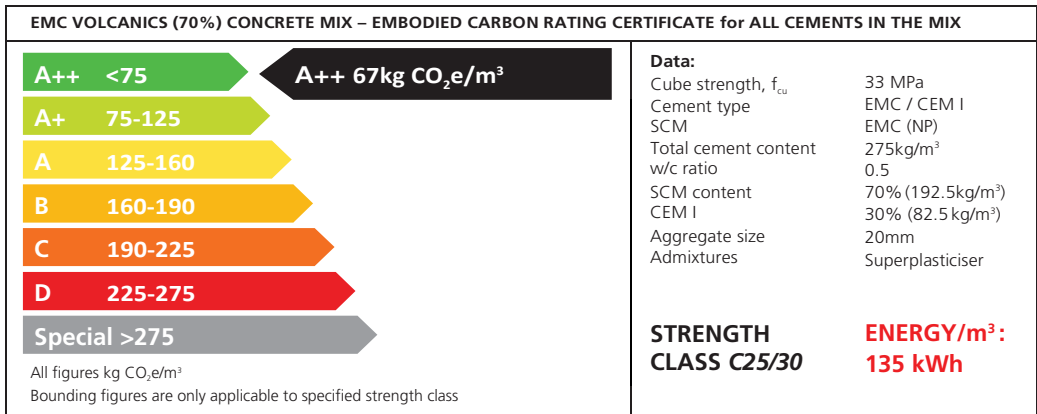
EMC VOLCANICS (70%) CONCRETE MIX – EMBODIED CARBON RATING CERTIFICATE for ALL CEMENTS IN THE MIX

A++ <75

A++ 67kg $CO_2e/m^3$

A+ 75-125

A 125-160

B 160-190

C 190-225

D 225-275

Special >275

All figures kg $CO_2e/m^3$

Bounding figures are only applicable to specified strength class

Data:

| | |
|---|---|
| Cube strength, $f_{cu}$ | 33 MPa |
| Cement type | EMC / CEM I |
| SCM | EMC (NP) |
| Total cement content | 275kg/m$^3$ |
| w/c ratio | 0.5 |
| SCM content | 70% (192.5kg/m$^3$) |
| CEM I | 30% (82.5 kg/m$^3$) |
| Aggregate size | 20mm |
| Admixtures | Superplasticiser |

STRENGTH CLASS C25/30

ENERGY/m$^3$: 135 kWh